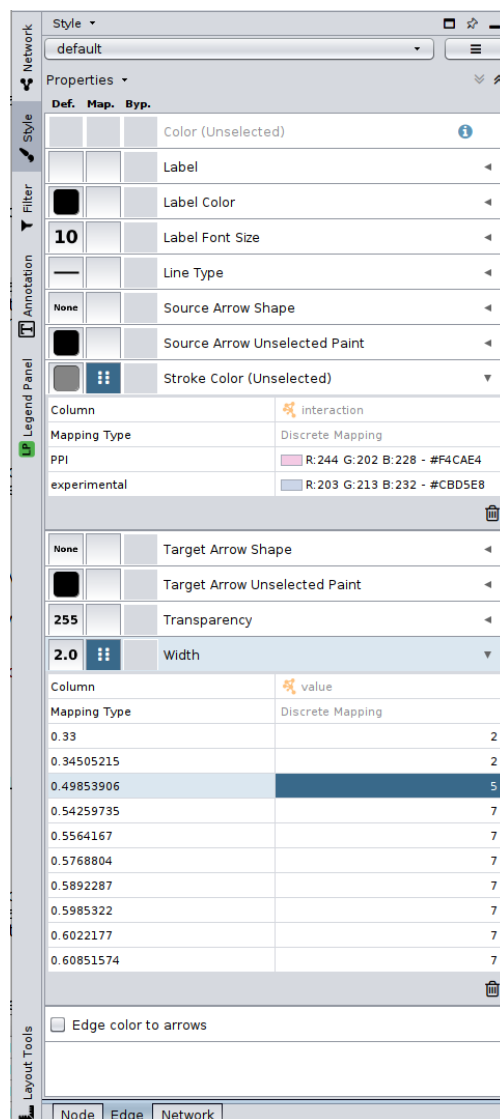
Network
Style
Filter
Annotation
Legend Panel
Layout Tools

Style ▾
default
Properties ▾
Def. Map. Byp.

Color (Unselected)
Label
Label Color
10 Label Font Size
Line Type
None Source Arrow Shape
Source Arrow Unselected Paint
Stroke Color (Unselected)

| Column | interaction |
|---|---|
| Mapping Type | Discrete Mapping |
| PPI | R:244 G:202 B:228 - #F4CAE4 |
| experimental | R:203 G:213 B:232 - #CBD5E8 |

None Target Arrow Shape
Target Arrow Unselected Paint
255 Transparency
2.0 Width

| Column | value |
|---|---|
| Mapping Type | Discrete Mapping |
| 0.33 | 2 |
| 0.34505215 | 2 |
| 0.49853906 | 5 |
| 0.54259735 | 7 |
| 0.5564167 | 7 |
| 0.5768804 | 7 |
| 0.5892287 | 7 |
| 0.5985322 | 7 |
| 0.6022177 | 7 |
| 0.60851574 | 7 |

Edge color to arrows

Node Edge Network